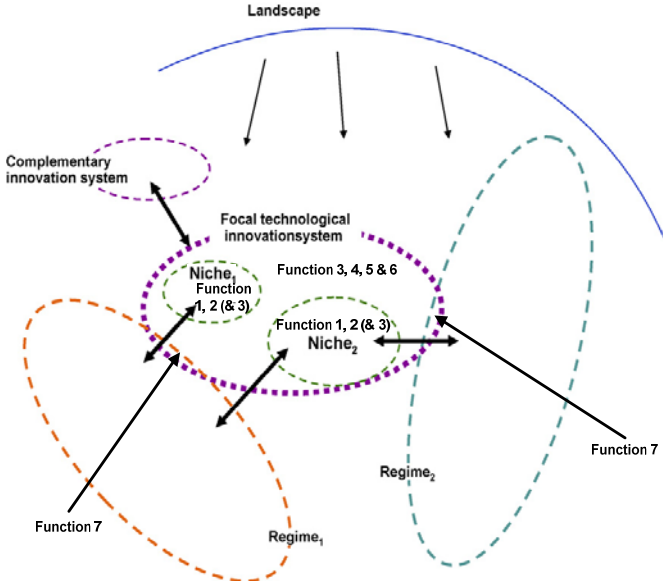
Landscape

Complementary innovation system

Focal technological innovationsystem

Niche$_1$
Function 1, 2 (& 3)

Function 3, 4, 5 & 6

Function 1, 2 (& 3)
Niche$_2$

Function 7

Regime$_2$

Function 7

Regime$_1$